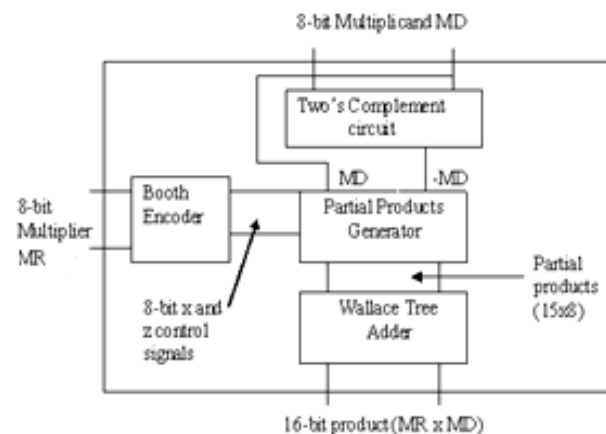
8-bit Multiplicand MD

Two's Complement circuit

MD

-MD

8-bit Multiplier MR

Booth Encoder

Partial Products Generator

Partial products (15x8)

8-bit x and z control signals

Wallace Tree Adder

16-bit product (MR x MD)